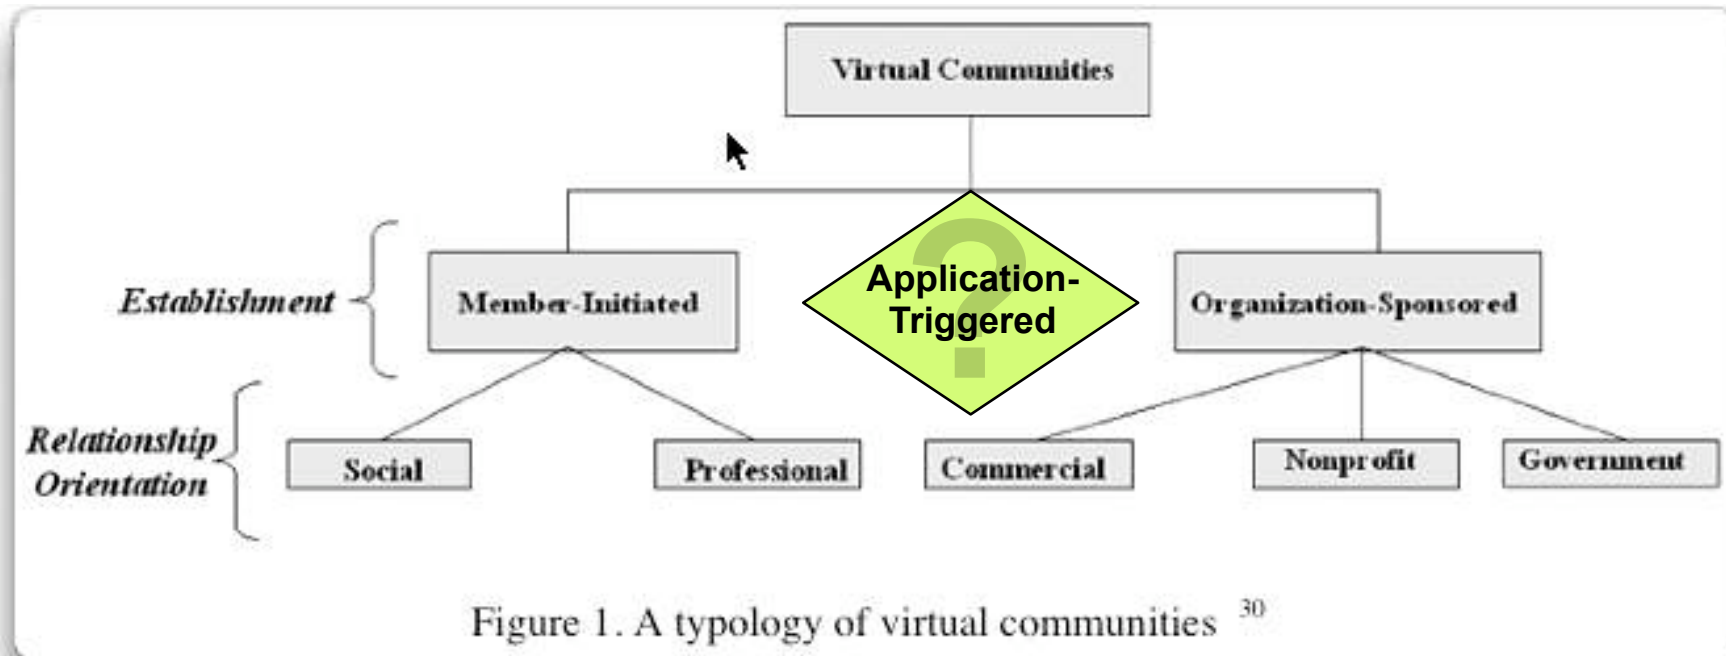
Virtual Communities

Establishment

Member-Initiated

Application-Triggered

?

Organization-Sponsored

Relationship Orientation

Social

Professional

Commercial

Nonprofit

Government

Figure 1. A typology of virtual communities $^{30}$